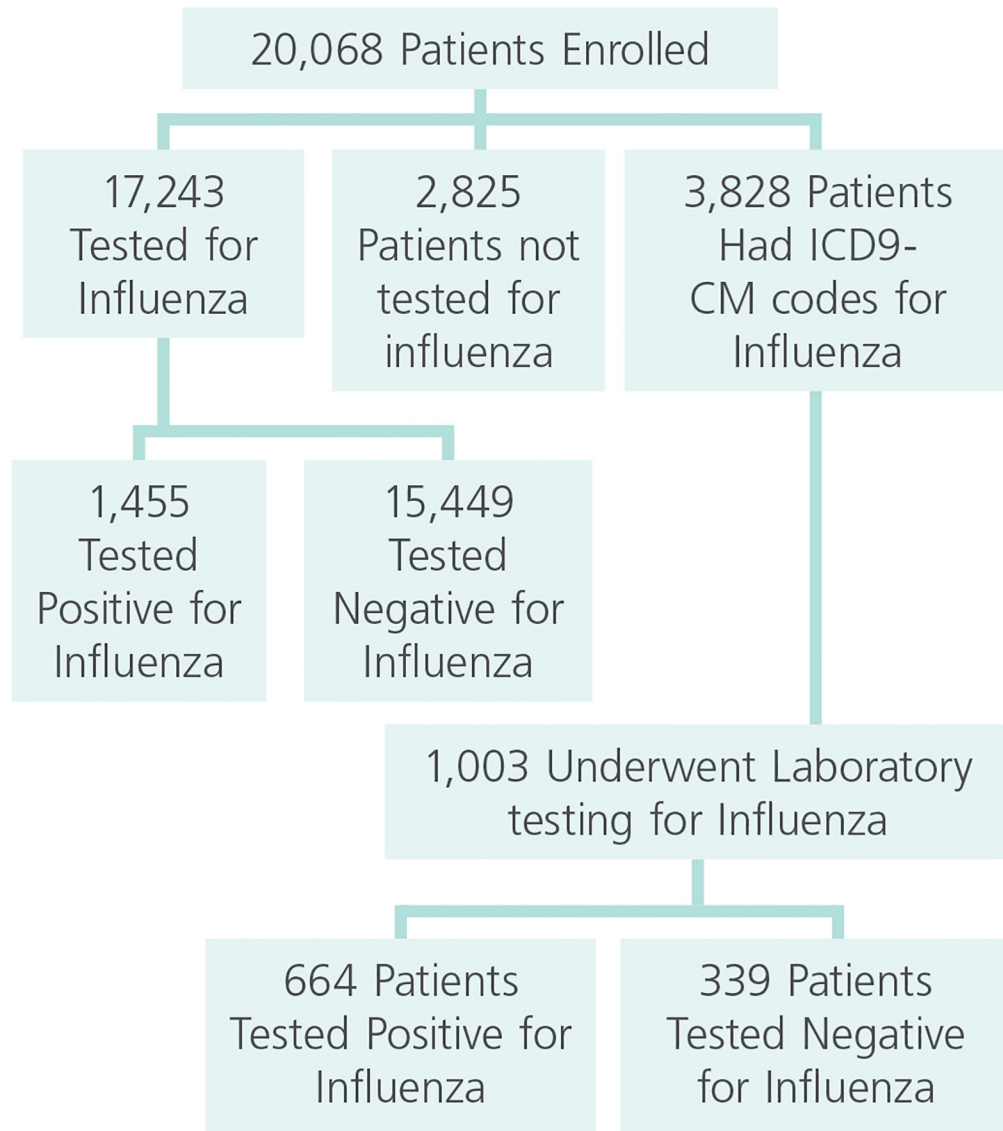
20,068 Patients Enrolled

17,243 Tested for Influenza

2,825 Patients not tested for influenza

3,828 Patients Had ICD9-CM codes for Influenza

1,455 Tested Positive for Influenza

15,449 Tested Negative for Influenza

1,003 Underwent Laboratory testing for Influenza

664 Patients Tested Positive for Influenza

339 Patients Tested Negative for Influenza